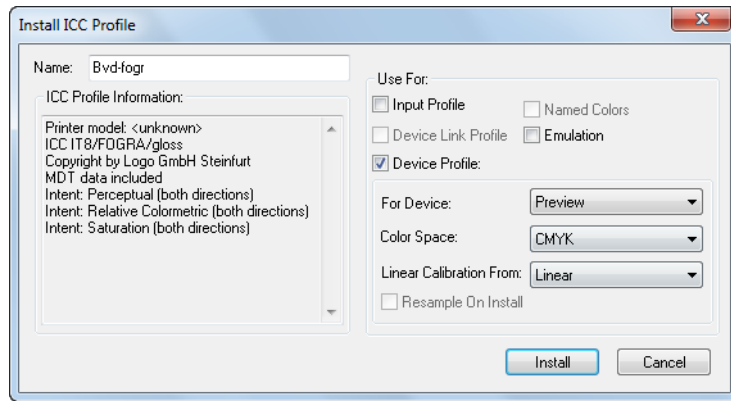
Install ICC Profile

Name: Bvd-fogr

ICC Profile Information:

Printer model: <unknown>
ICC IT8/FOGRA/gloss
Copyright by Logo GmbH Steinfurt
MDT data included
Intent: Perceptual (both directions)
Intent: Relative Colormetric (both directions)
Intent: Saturation (both directions)

Use For:
Input Profile
Named Colors
Device Link Profile
Emulation
Device Profile:

For Device: Preview
Color Space: CMYK
Linear Calibration From: Linear
Resample On Install

Install
Cancel